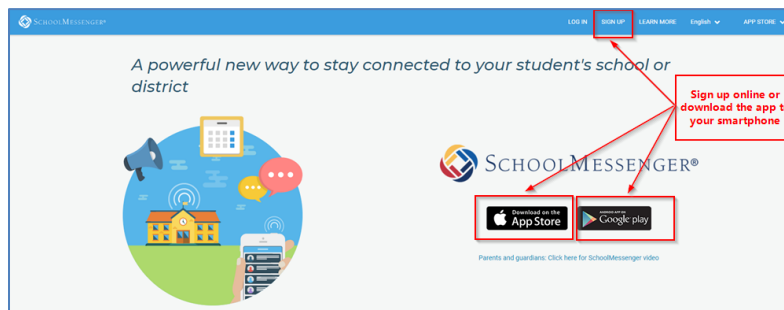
SchoolMessenger®

LOG IN SIGN UP LEARN MORE English APP STORE

A powerful new way to stay connected to your student's school or district

Sign up online or download the app t your smartphone

SchoolMessenger®

Download on the App Store

ANDROID APP ON Google play

Parents and guardians: Click here for SchoolMessenger video